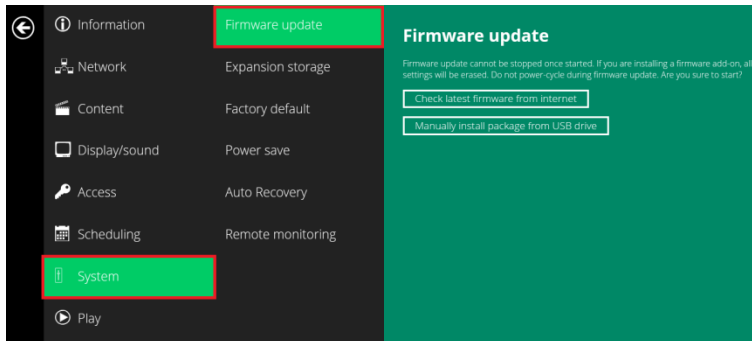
Information
Network
Content
Display/sound
Access
Scheduling
System
Play

Firmware update
Expansion storage
Factory default
Power save
Auto Recovery
Remote monitoring

Firmware update

Firmware update cannot be stopped once started. If you are installing a firmware add-on, all settings will be erased. Do not power-cycle during firmware update. Are you sure to start?

Check latest firmware from internet

Manually install package from USB drive